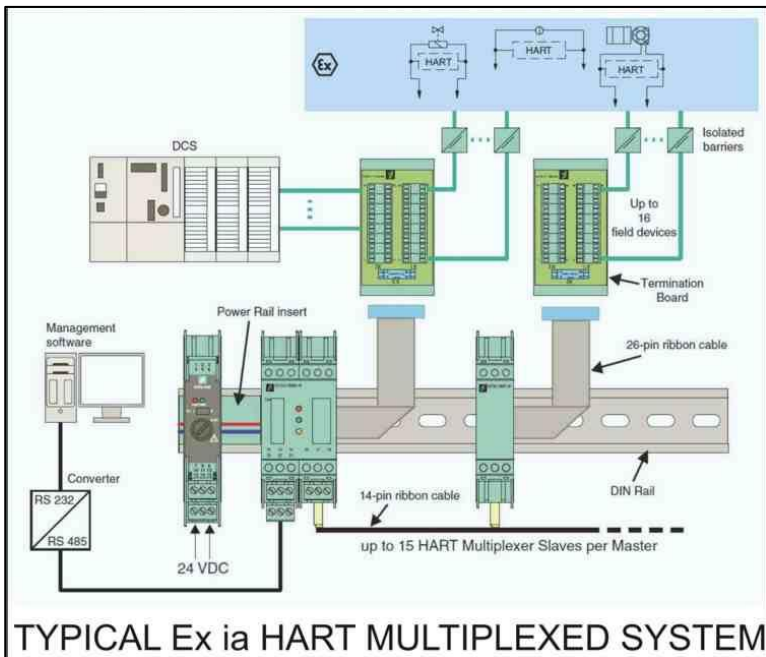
Ex

HART

HART

HART

DCS

Isolated barriers

Up to 16 field devices

Termination Board

Management software

Power Rail insert

26-pin ribbon cable

Converter

RS 232

RS 485

DIN Rail

14-pin ribbon cable

up to 15 HART Multiplexer Slaves per Master

24 VDC

TYPICAL Ex ia HART MULTIPLEXED SYSTEM